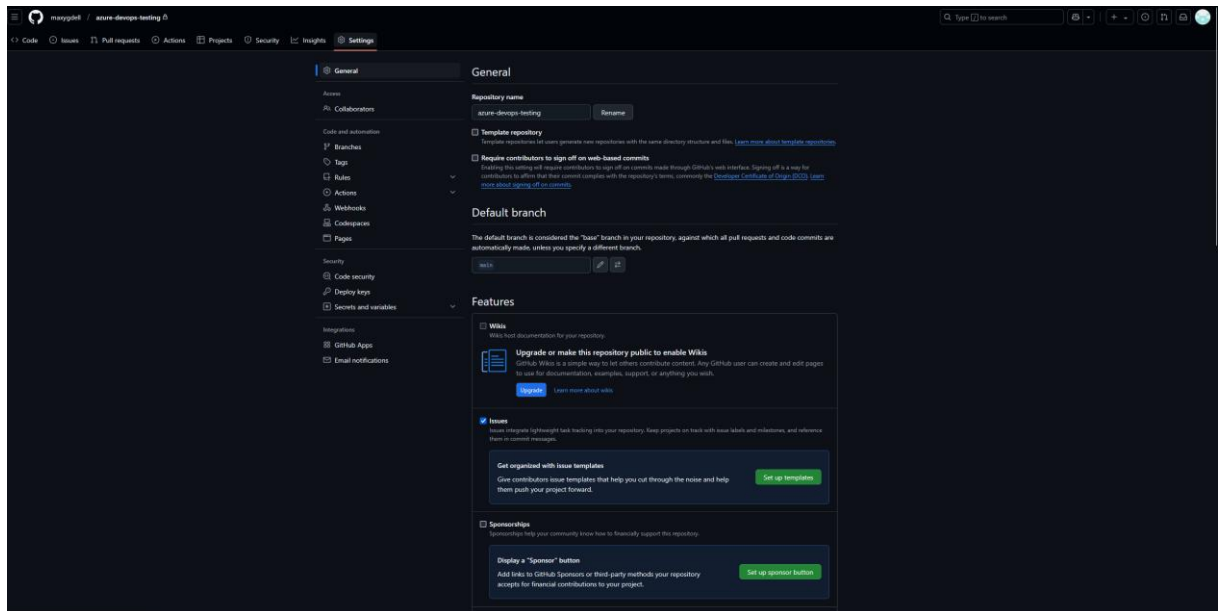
maxygdell / azure-devops-testing

Type / to search

Code Issues Pull requests Actions Projects Security Insights Settings

General

Access
Collaborators

Code and automation
Branches
Tags
Rules
Actions
Webhooks
Codespaces
Pages

Security
Code security
Deploy keys
Secrets and variables

Integrations
GitHub Apps
Email notifications

General

Repository name
azure-devops-testing Rename

Template repository
Template repositories let users generate new repositories with the same directory structure and files. Learn more about template repositories.

Require contributors to sign off on web-based commits
Enabling this setting will require contributors to sign off on commits made through GitHub's web interface. Signing off is a way for contributors to affirm that their commit complies with the repository's terms, commonly the Developer Certificate of Origin (DCO). Learn more about signing off on commits.

Default branch

The default branch is considered the "base" branch in your repository, against which all pull requests and code commits are automatically made, unless you specify a different branch.

main

Features

Wikis
Wikis host documentation for your repository.

Upgrade or make this repository public to enable Wikis
GitHub Wikis is a simple way to let others contribute content. Any GitHub user can create and edit pages to use for documentation, examples, support, or anything you wish.

Upgrade Learn more about wikis

Issues
Issues integrate lightweight task tracking into your repository. Keep projects on track with issue labels and milestones, and reference them in commit messages.

Get organized with issue templates
Give contributors issue templates that help you cut through the noise and help them push your project forward.
Set up templates

Sponsorships
Sponsorships help your community know how to financially support this repository.

Display a "Sponsor" button
Add links to GitHub Sponsors or third-party methods your repository accepts for financial contributions to your project.
Set up sponsor button